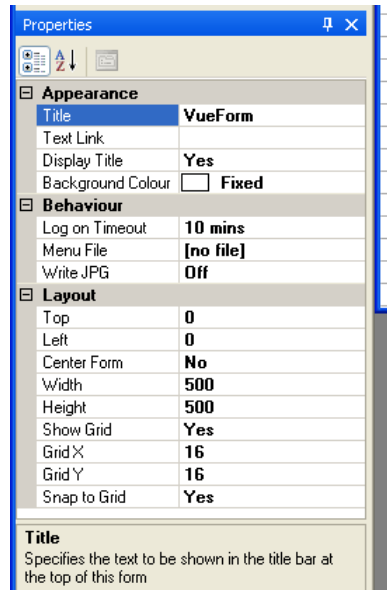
Properties

| ⊟ Appearance | |
|---|---|
| Title | VueForm |
| Text Link | |
| Display Title | Yes |
| Background Colour | Fixed |
| ⊟ Behaviour | |
| Log on Timeout | 10 mins |
| Menu File | [no file] |
| Write JPG | Off |
| ⊟ Layout | |
| Top | 0 |
| Left | 0 |
| Center Form | No |
| Width | 500 |
| Height | 500 |
| Show Grid | Yes |
| Grid X | 16 |
| Grid Y | 16 |
| Snap to Grid | Yes |

Title
Specifies the text to be shown in the title bar at the top of this form